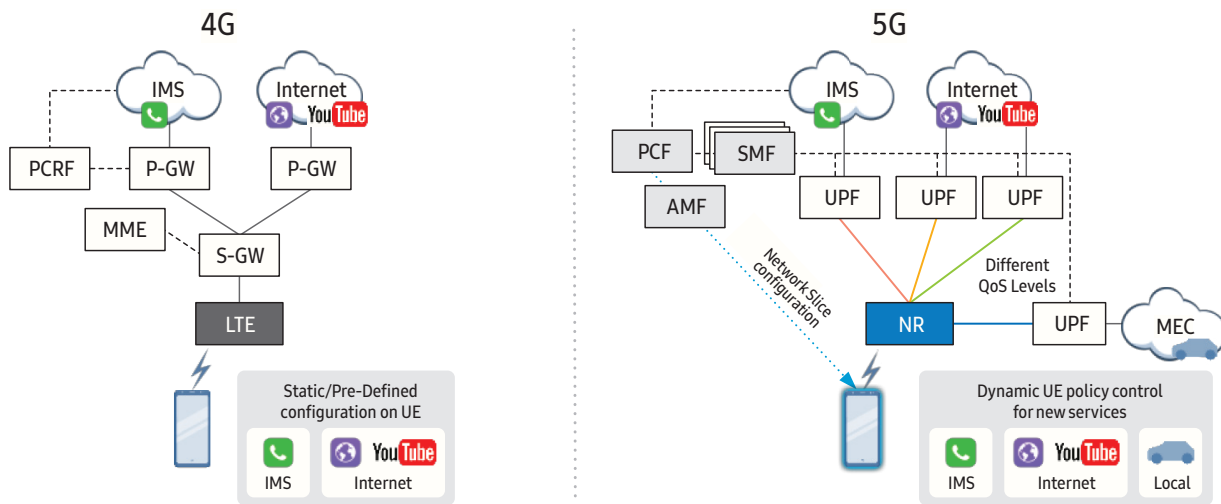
4G

IMS

Internet

YouTube

PCRF

P-GW

P-GW

MME

S-GW

LTE

Static/Pre-Defined configuration on UE

IMS

YouTube

Internet

5G

IMS

Internet

YouTube

PCF

SMF

AMF

UPF

UPF

UPF

Network Slice configuration

Different QoS Levels

NR

UPF

MEC

Dynamic UE policy control for new services

IMS

YouTube

Internet

Local